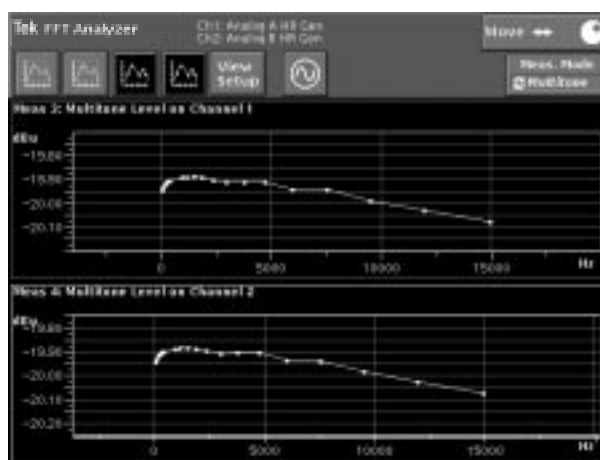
Tek FFT Analyzer

Ch1: Analog A HR Gen
Ch2: Analog B HR Gen

Move

View Setup

Meas. Mode
Multitone

Meas 3: Multitone Level on Channel 1

dBu
-19.86
-19.96
-20.06
-20.16

0
5000
10000
15000
Hz

Meas 4: Multitone Level on Channel 2

dBu
-19.86
-19.96
-20.06
-20.16
-20.26

0
5000
10000
15000
Hz